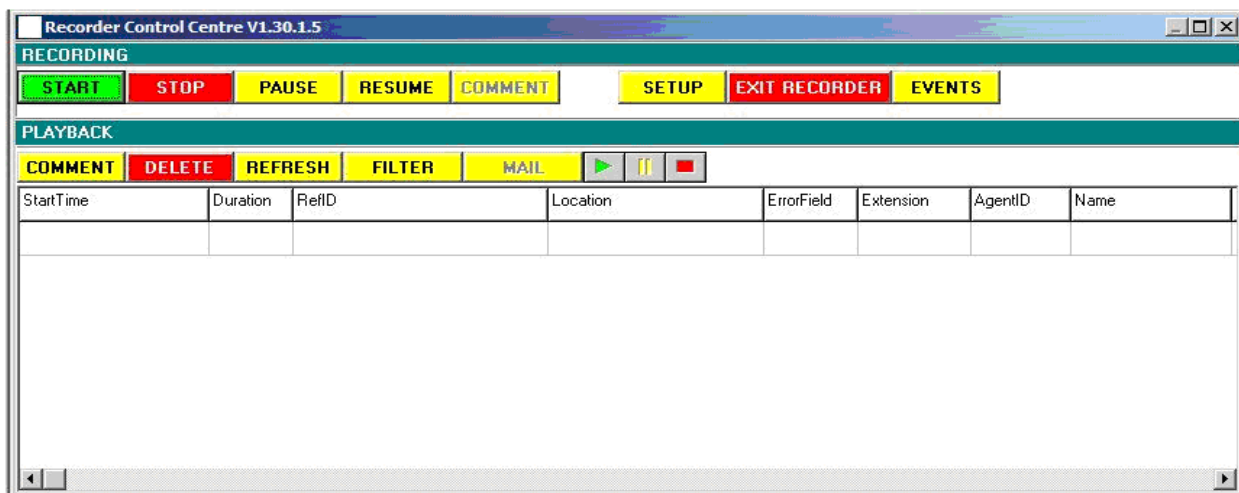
Recorder Control Centre V1.30.1.5

RECORDING

START STOP PAUSE RESUME COMMENT SETUP EXIT RECORDER EVENTS

PLAYBACK

COMMENT DELETE REFRESH FILTER MAIL

| StartTime | Duration | RefID | Location | ErrorField | Extension | AgentID | Name |
|---|---|---|---|---|---|---|---|
| | | | | | | | |